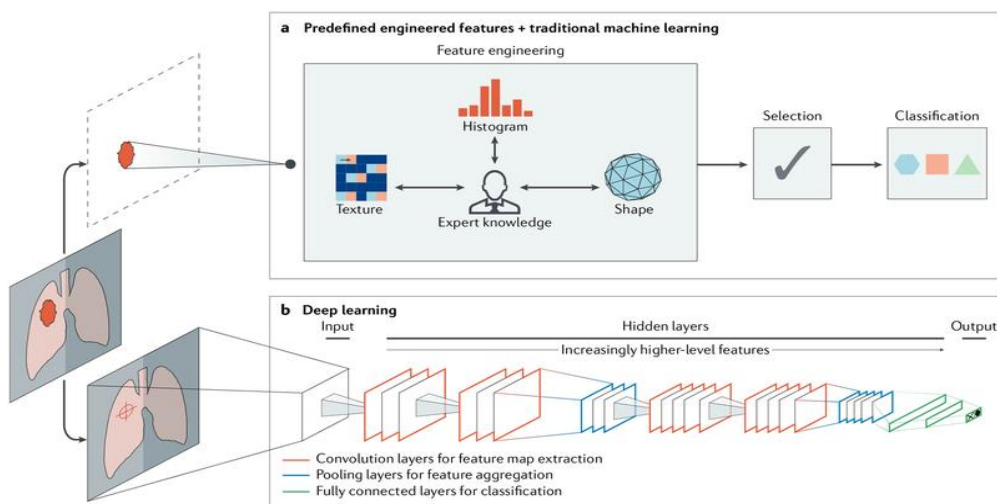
a Predefined engineered features + traditional machine learning

Feature engineering

Histogram

Texture

Expert knowledge

Shape

Selection

Classification

b Deep learning

Input

Hidden layers

Output

Increasingly higher-level features

Convolution layers for feature map extraction

Pooling layers for feature aggregation

Fully connected layers for classification